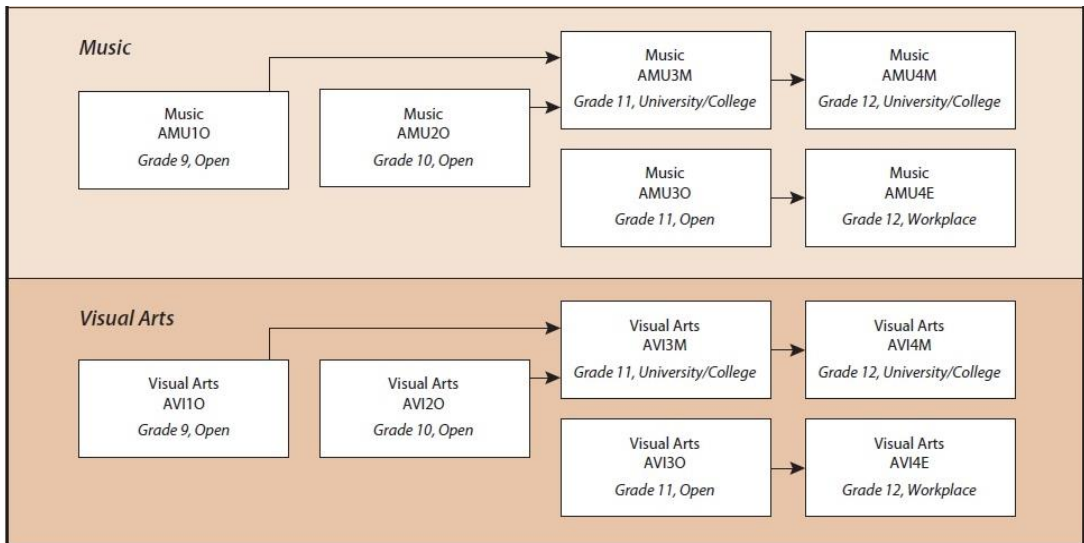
Music

Music
AMU1O
Grade 9, Open

Music
AMU2O
Grade 10, Open

Music
AMU3M
Grade 11, University/College

Music
AMU4M
Grade 12, University/College

Music
AMU3O
Grade 11, Open

Music
AMU4E
Grade 12, Workplace

Visual Arts

Visual Arts
AVI1O
Grade 9, Open

Visual Arts
AVI2O
Grade 10, Open

Visual Arts
AVI3M
Grade 11, University/College

Visual Arts
AVI4M
Grade 12, University/College

Visual Arts
AVI3O
Grade 11, Open

Visual Arts
AVI4E
Grade 12, Workplace